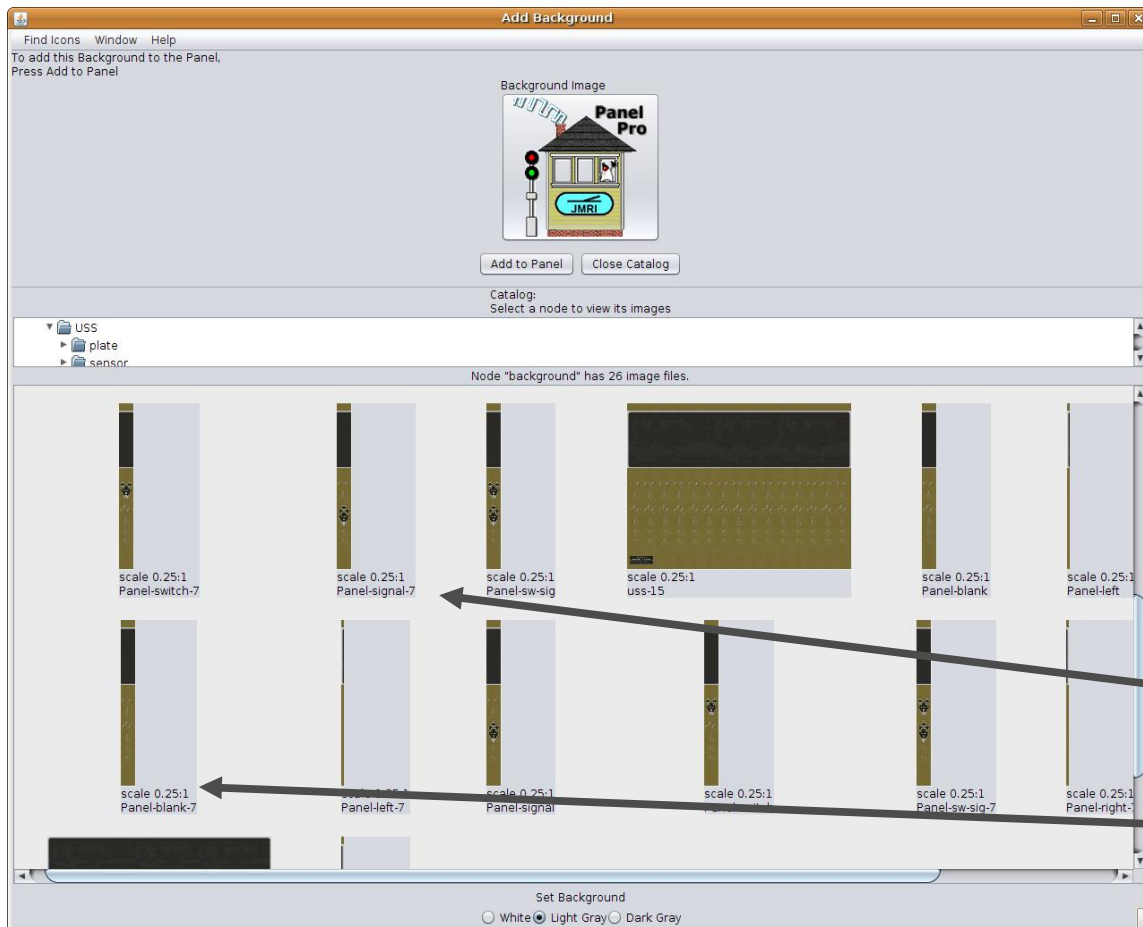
Add Background

Find Icons Window Help

To add this Background to the Panel,
Press Add to Panel

Background Image

Panel Pro

JMRI

Add to Panel Close Catalog

Catalog:
Select a node to view its images

USS
plate
sensor

Node "background" has 26 image files.

scale 0.25:1
Panel-switch-7

scale 0.25:1
Panel-signal-7

scale 0.25:1
Panel-sw-sig

scale 0.25:1
uss-15

scale 0.25:1
Panel-blank

scale 0.25:1
Panel-left

scale 0.25:1
Panel-blank-7

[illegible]
Panel-left-7

scale 0.25:1
Panel-signal

scale 0.25:1
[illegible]

scale 0.25:1
Panel-sw-sig-7

scale 0.25:1
Panel-right-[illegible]

Set Background

White Light Gray Dark Gray